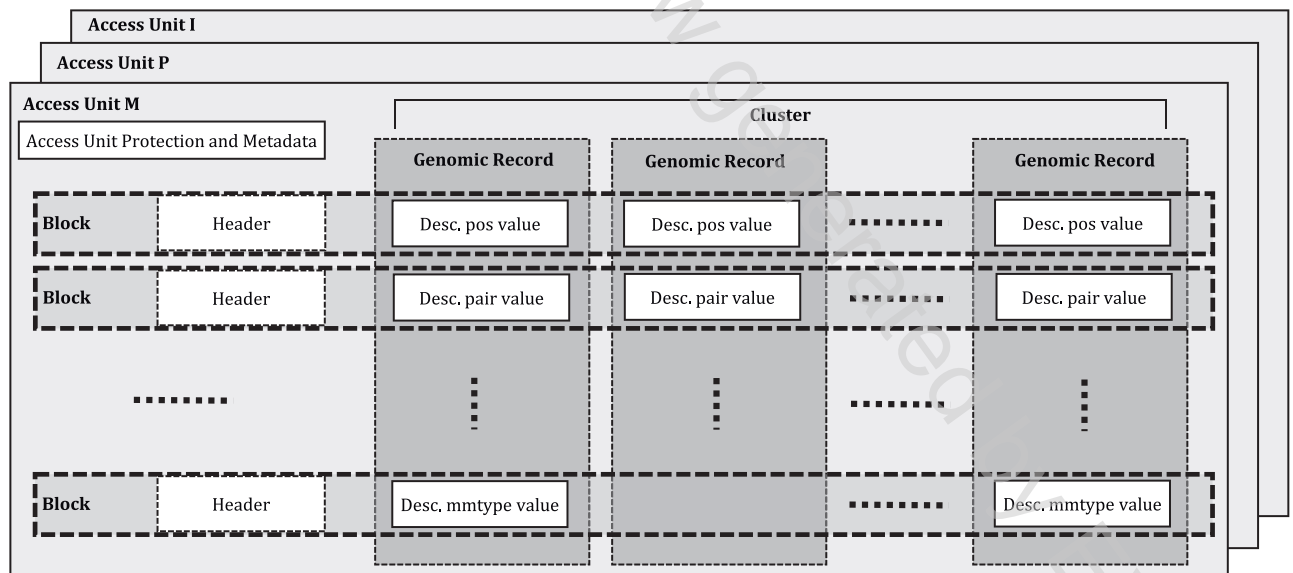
Access Unit I

Access Unit P

Access Unit M

Access Unit Protection and Metadata

Cluster

Genomic Record

Genomic Record

Genomic Record

Block

Header

Desc. pos value

Desc. pos value

Desc. pos value

Block

Header

Desc. pair value

Desc. pair value

Desc. pair value

Block

Header

Desc. mmtype value

Desc. mmtype value